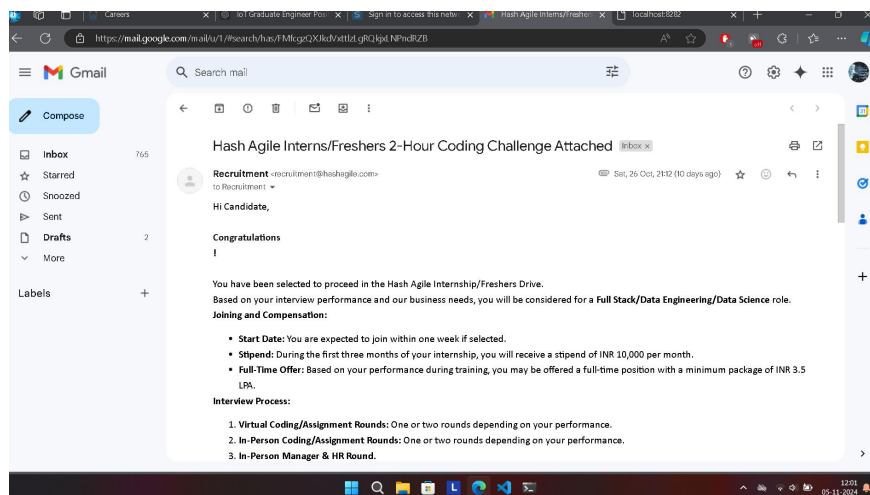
Careers | IoT Graduate Engineer Pos | Sign in to access this netw | Hash Agile Interns/Freshers | localhost:8282

https://mail.google.com/mail/u/1/#search/has/FMfcgzQXJkdVxttlzLgRQkjxLNPndRZB

Gmail

Search mail

Compose

Inbox 765
Starred
Snoozed
Sent
Drafts 2
More

Labels +

Hash Agile Interns/Freshers 2-Hour Coding Challenge Attached Inbox ×

Recruitment <recruitment@hashagile.com>
to Recruitment

Sat, 26 Oct, 21:12 (10 days ago)

Hi Candidate,

Congratulations
!

You have been selected to proceed in the Hash Agile Internship/Freshers Drive.
Based on your interview performance and our business needs, you will be considered for a **Full Stack/Data Engineering/Data Science** role.
**Joining and Compensation:**

- **Start Date:** You are expected to join within one week if selected.
- **Stipend:** During the first three months of your internship, you will receive a stipend of INR 10,000 per month.
- **Full-Time Offer:** Based on your performance during training, you may be offered a full-time position with a minimum package of INR 3.5 LPA.

**Interview Process:**

1. **Virtual Coding/Assignment Rounds:** One or two rounds depending on your performance.
2. **In-Person Coding/Assignment Rounds:** One or two rounds depending on your performance.
3. **In-Person Manager & HR Round.**

12:01
05-11-2024